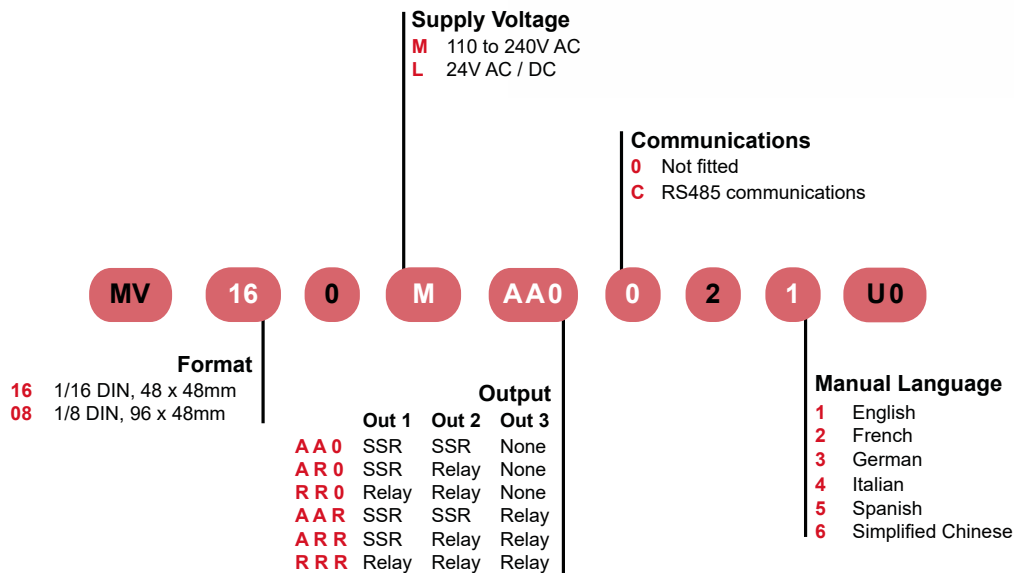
Supply Voltage
M 110 to 240V AC
L 24V AC / DC

Communications
0 Not fitted
C RS485 communications

MV 16 0 M AA0 0 2 1 U0

Format
16 1/16 DIN, 48 x 48mm
08 1/8 DIN, 96 x 48mm

Output

| | Out 1 | Out 2 | Out 3 |
|---|---|---|---|
| A A 0 | SSR | SSR | None |
| A R 0 | SSR | Relay | None |
| R R 0 | Relay | Relay | None |
| A A R | SSR | SSR | Relay |
| A R R | SSR | Relay | Relay |
| R R R | Relay | Relay | Relay |

Manual Language
1 English
2 French
3 German
4 Italian
5 Spanish
6 Simplified Chinese